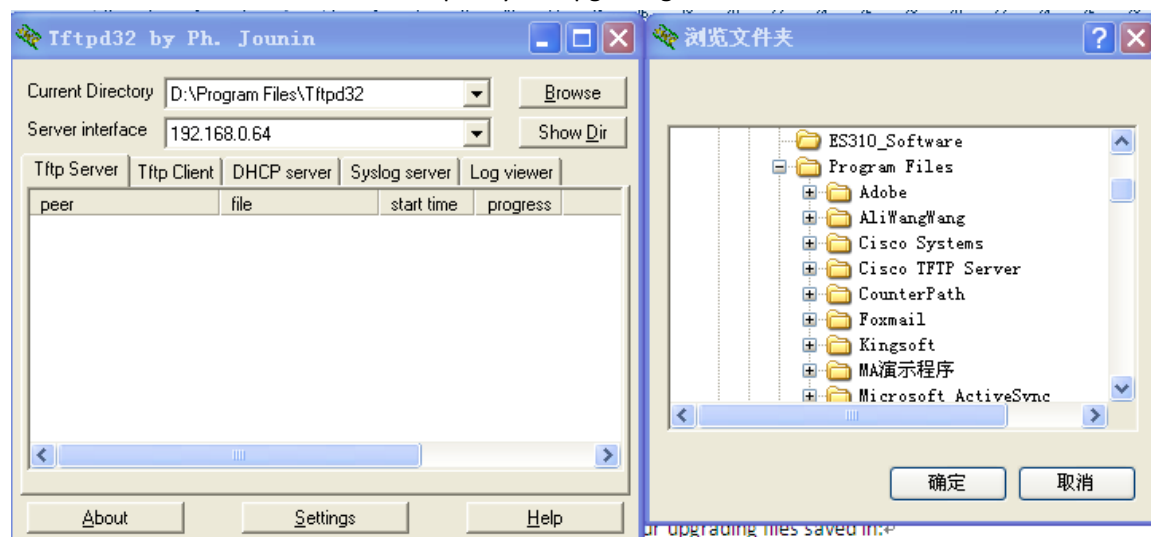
Tftpd32 by Ph. Jounin

Current Directory D:\Program Files\Tftpd32
Browse

Server interface 192.168.0.64
Show Dir

Tftp Server | Tftp Client | DHCP server | Syslog server | Log viewer

| peer | file | start time | progress |
|---|---|---|---|

About
Settings
Help

浏览文件夹

ES310_Software
Program Files
Adobe
AliWangWang
Cisco Systems
Cisco TFTP Server
CounterPath
Foxmail
Kingsoft
MA演示程序
Microsoft ActiveSync

确定
取消

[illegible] upgrading files saved in: